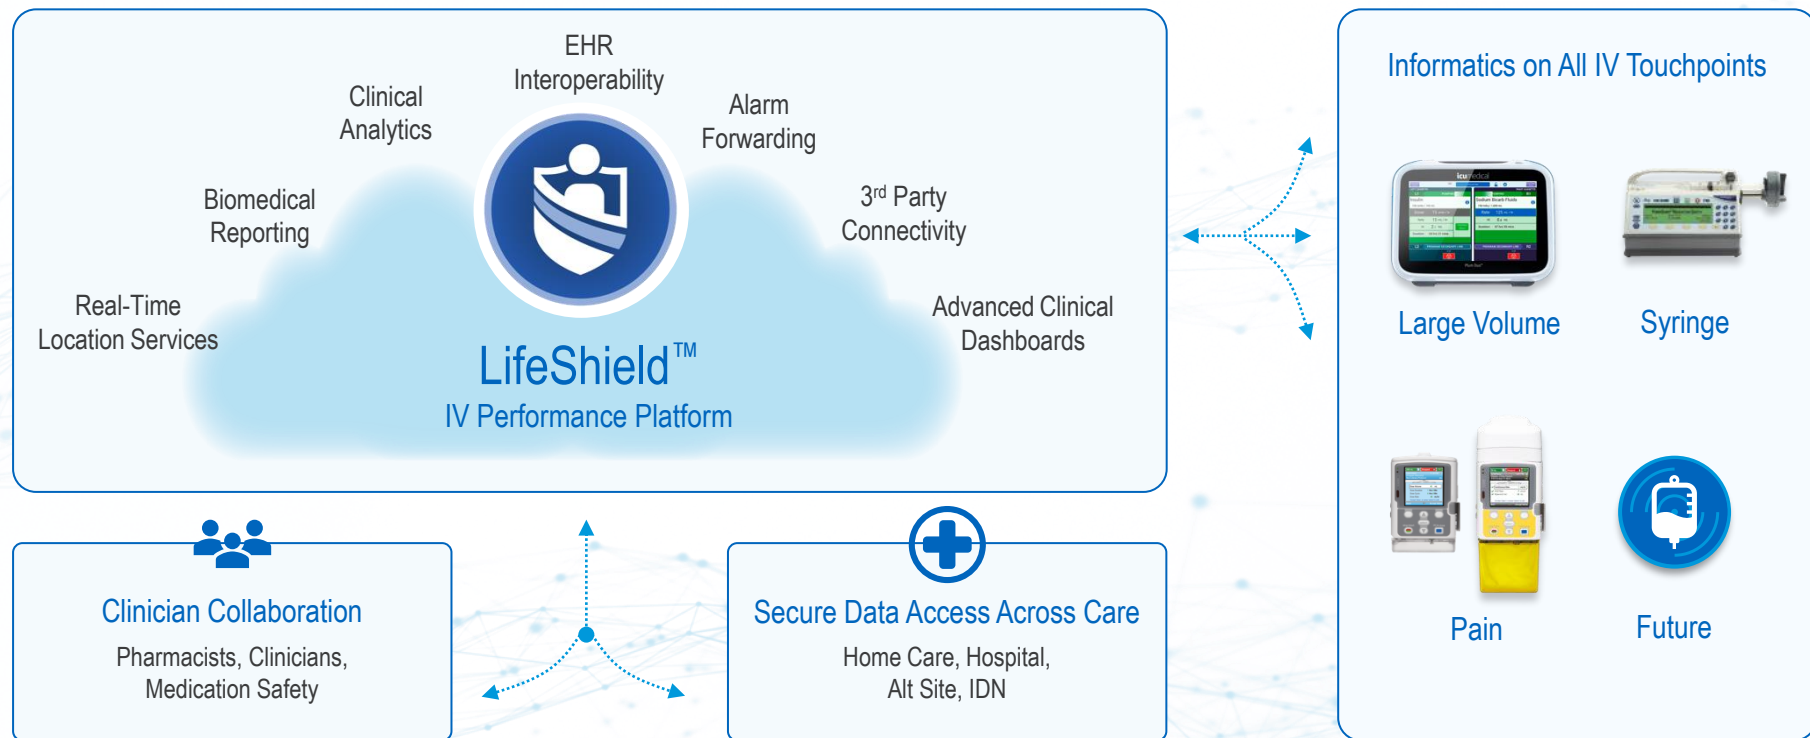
EHR Interoperability

Clinical Analytics

Alarm Forwarding

Biomedical Reporting

3rd Party Connectivity

Real-Time Location Services

Advanced Clinical Dashboards

LifeShield™

IV Performance Platform

Informatics on All IV Touchpoints

Large Volume

Syringe

Pain

Future

Clinician Collaboration

Pharmacists, Clinicians, Medication Safety

Secure Data Access Across Care

Home Care, Hospital, Alt Site, IDN